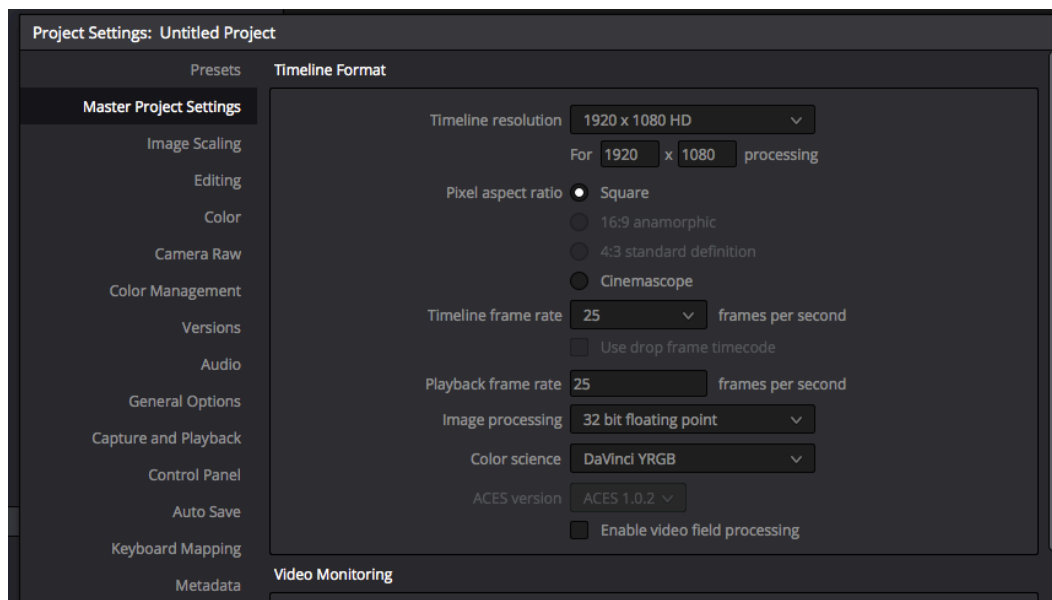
Project Settings: Untitled Project

Presets
Master Project Settings
Image Scaling
Editing
Color
Camera Raw
Color Management
Versions
Audio
General Options
Capture and Playback
Control Panel
Auto Save
Keyboard Mapping
Metadata

Timeline Format

Timeline resolution 1920 x 1080 HD
For 1920 x 1080 processing
Pixel aspect ratio Square
16:9 anamorphic
4:3 standard definition
Cinemascope
Timeline frame rate 25 frames per second
Use drop frame timecode
Playback frame rate 25 frames per second
Image processing 32 bit floating point
Color science DaVinci YRGB
ACES version ACES 1.0.2
Enable video field processing

Video Monitoring